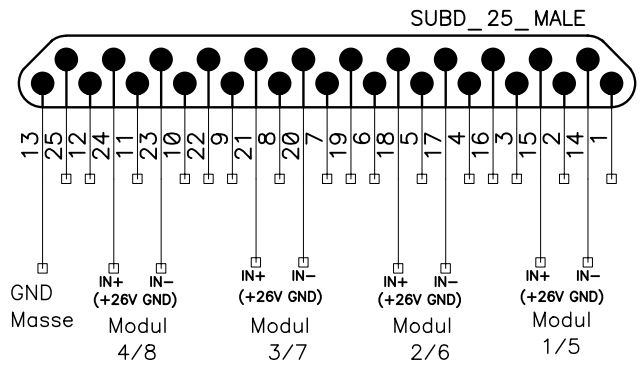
SUBD_25_MALE

13 25 12 24 11 23 10 22 9 21 8 20 7 19 6 18 5 17 4 16 3 15 2 14 1

GND
Masse

IN+ IN−
(+26V GND)
Modul
4/8

IN+ IN−
(+26V GND)
Modul
3/7

IN+ IN−
(+26V GND)
Modul
2/6

IN+ IN−
(+26V GND)
Modul
1/5